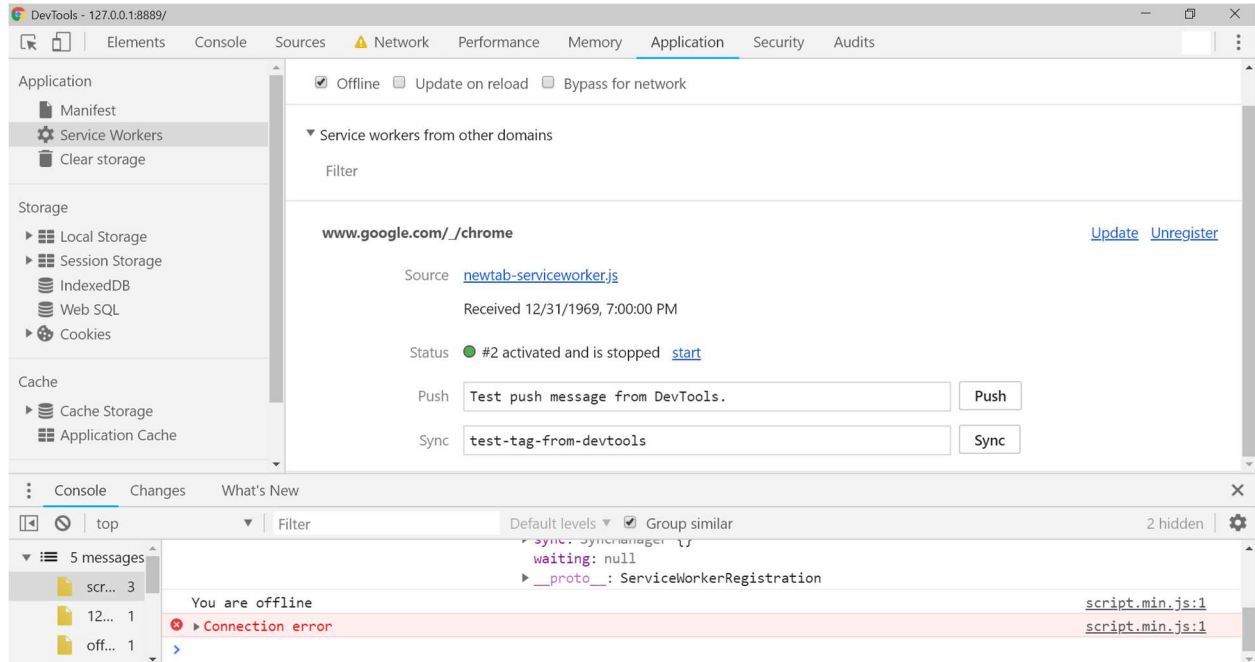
DevTools - 127.0.0.1:8889/

Elements Console Sources Network Performance Memory Application Security Audits

Application
Manifest
Service Workers
Clear storage

Storage
Local Storage
Session Storage
IndexedDB
Web SQL
Cookies

Cache
Cache Storage
Application Cache

Offline Update on reload Bypass for network

Service workers from other domains

Filter

www.google.com/_/chrome

Update Unregister

Source newtab-serviceworker.js

Received 12/31/1969, 7:00:00 PM

Status #2 activated and is stopped start

Push Test push message from DevTools. Push

Sync test-tag-from-devtools Sync

Console Changes What's New

top Filter Default levels Group similar 2 hidden

5 messages
scr... 3
12... 1
off... 1

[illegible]
waiting: null
__proto__: ServiceWorkerRegistration

You are offline script.min.js:1
Connection error script.min.js:1